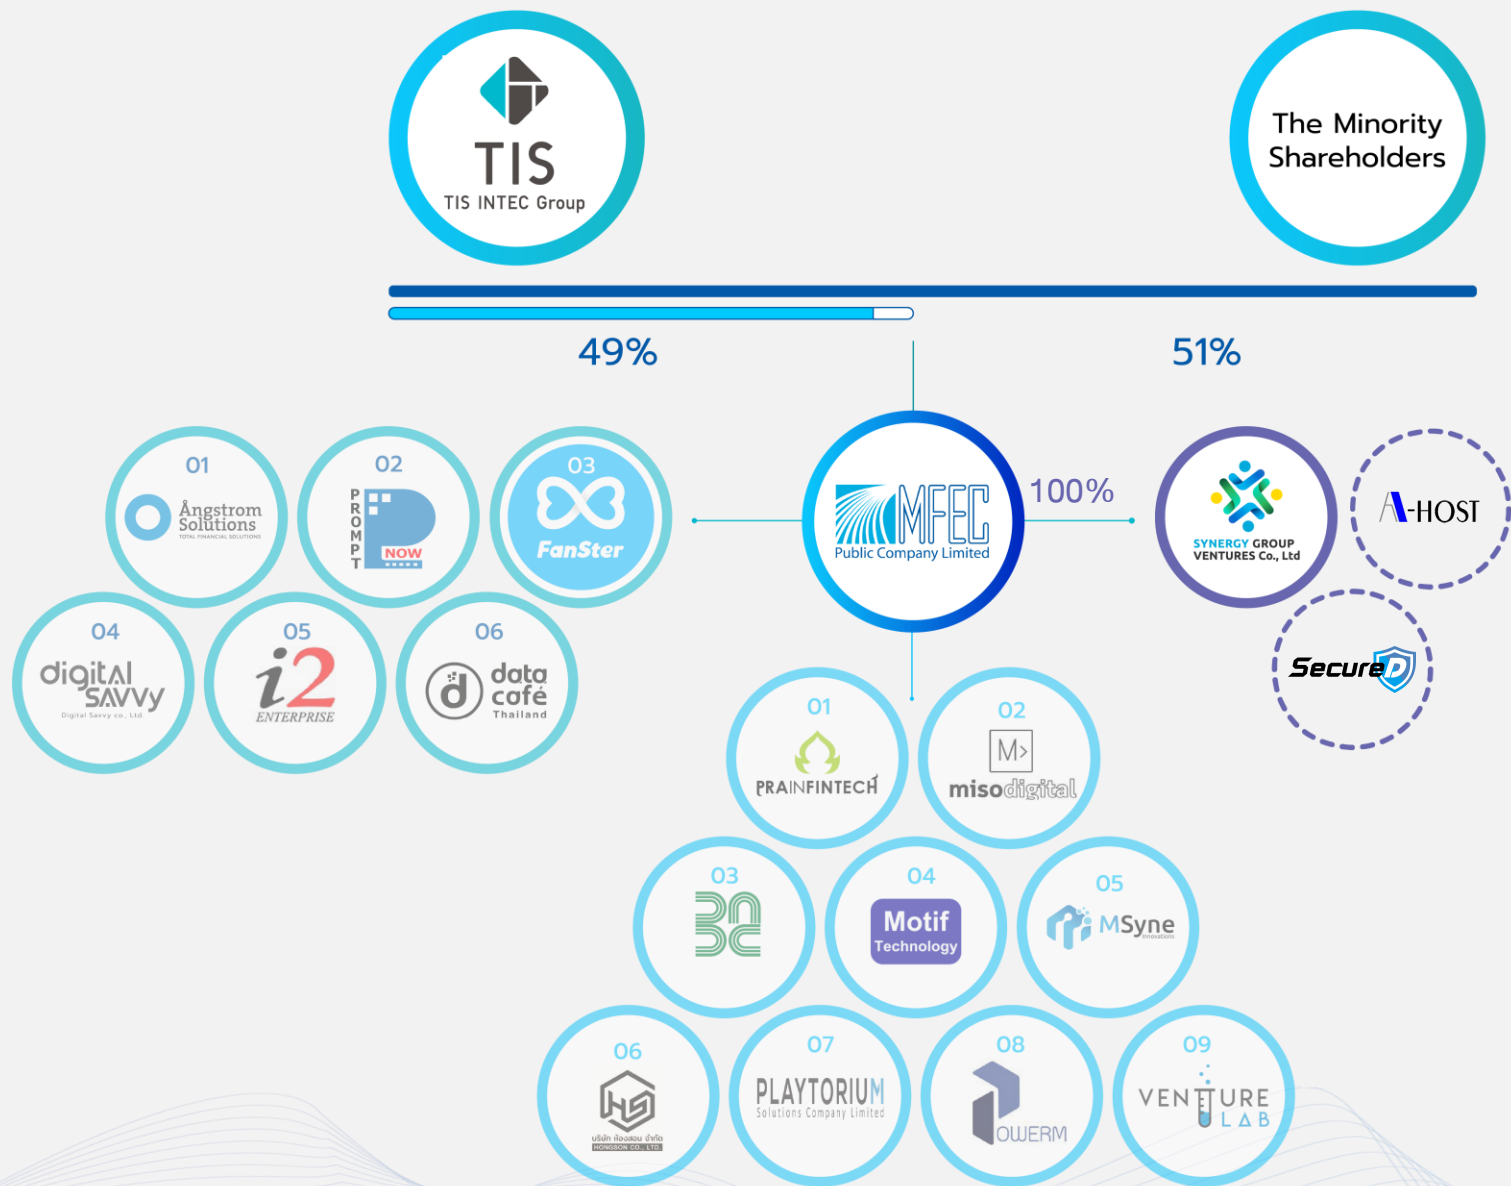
TIS
TIS INTEC Group

The Minority Shareholders

49%

51%

MFEC
Public Company Limited

100%

01
Ångstrom Solutions
TOTAL FINANCIAL SOLUTIONS

02
PROMPT NOW

03
FanSter

04
digital SAVVY
Digital Savvy co., Ltd.

05
i2
ENTERPRISE

06
data café
Thailand

SYNERGY GROUP VENTURES Co., Ltd

A-HOST

SecureD

01
PRAINFINTECH

02
M>
misodigital

03

04
Motif
Technology

05
MSyne

06
HS
บริษัท ห้องสอน จำกัด
HONGSON CO., LTD.

07
PLAYTORIUM
Solutions Company Limited

08
OWERM

09
VENTURE LAB